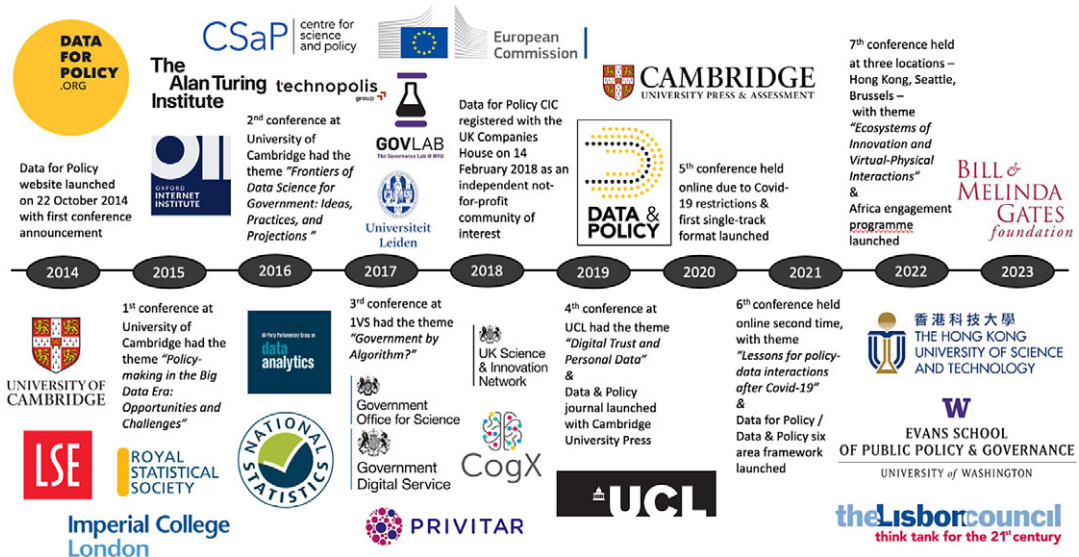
DATA FOR POLICY .ORG

CSaP | centre for science and policy

European Commission

The Alan Turing Institute

technopolis group

OII OXFORD INTERNET INSTITUTE

GOVLAB The Governance Lab @ NYU

Universiteit Leiden

CAMBRIDGE UNIVERSITY PRESS & ASSESSMENT

DATA & POLICY

BILL & MELINDA GATES foundation

Data for Policy website launched on 22 October 2014 with first conference announcement

$2^{nd}$ conference at University of Cambridge had the theme *"Frontiers of Data Science for Government: Ideas, Practices, and Projections"*

Data for Policy CIC registered with the UK Companies House on 14 February 2018 as an independent not-for-profit community of interest

$5^{th}$ conference held online due to Covid-19 restrictions & first single-track format launched

$7^{th}$ conference held at three locations – Hong Kong, Seattle, Brussels – with theme *"Ecosystems of Innovation and Virtual-Physical Interactions"* & Africa engagement programme launched

2014 2015 2016 2017 2018 2019 2020 2021 2022 2023

UNIVERSITY OF CAMBRIDGE

$1^{st}$ conference at University of Cambridge had the theme *"Policy-making in the Big Data Era: Opportunities and Challenges"*

All-Party Parliamentary Group on data analytics

$3^{rd}$ conference at 1VS had the theme *"Government by Algorithm?"*

UK Science & Innovation Network

$4^{th}$ conference at UCL had the theme *"Digital Trust and Personal Data"* & Data & Policy journal launched with Cambridge University Press

$6^{th}$ conference held online second time, with theme *"Lessons for policy-data interactions after Covid-19"* & Data for Policy / Data & Policy six area framework launched

香港科技大學 THE HONG KONG UNIVERSITY OF SCIENCE AND TECHNOLOGY

LSE

ROYAL STATISTICAL SOCIETY

NATIONAL STATISTICS

Government Office for Science

Government Digital Service

CogX

UCL

W EVANS SCHOOL OF PUBLIC POLICY & GOVERNANCE UNIVERSITY of WASHINGTON

Imperial College London

PRIVITAR

theLisboncouncil think tank for the $21^{st}$ century